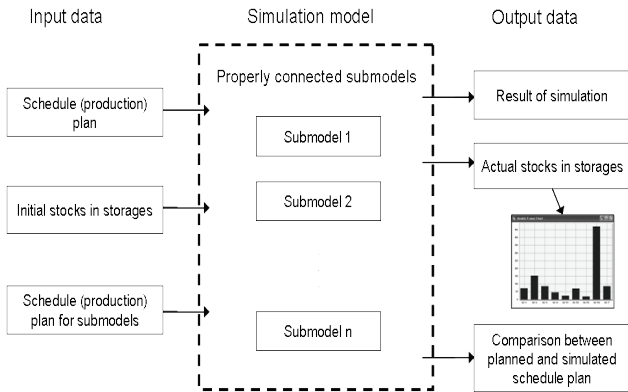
Input data

Simulation model

Output data

Properly connected submodels

Schedule (production) plan

Result of simulation

Submodel 1

Actual stocks in storages

Initial stocks in storages

Submodel 2

Schedule (production) plan for submodels

Submodel n

Comparison between planned and simulated schedule plan